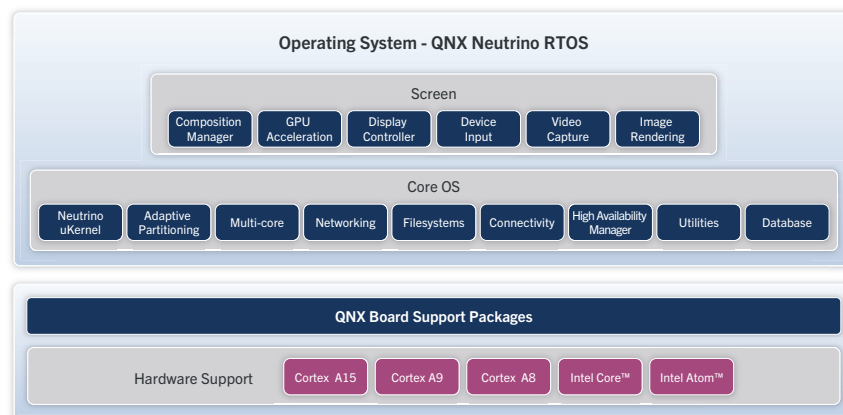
Operating System - QNX Neutrino RTOS

Screen

Composition Manager

GPU Acceleration

Display Controller

Device Input

Video Capture

Image Rendering

Core OS

Neutrino uKernel

Adaptive Partitioning

Multi-core

Networking

Filesystems

Connectivity

High Availability Manager

Utilities

Database

QNX Board Support Packages

Hardware Support

Cortex A15

Cortex A9

Cortex A8

Intel Core™

Intel Atom™